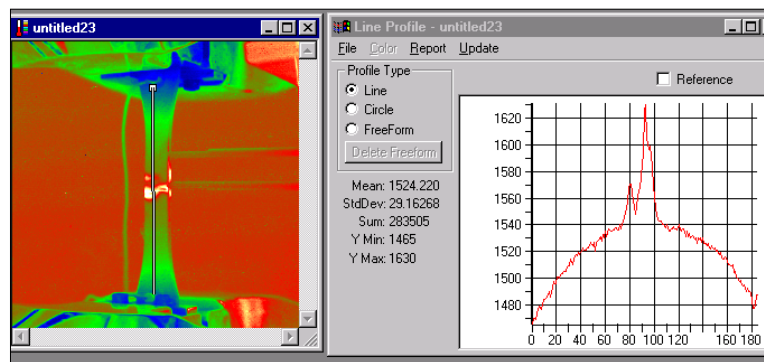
untitled23

Line Profile - untitled23

File Color Report Update

Profile Type

Line

Circle

FreeForm

Delete Freeform

Reference

Mean: 1524.220

StdDev: 29.16268

Sum: 283505

Y Min: 1465

Y Max: 1630

1620
1600
1580
1560
1540
1520
1500
1480

0 20 40 60 80 100 120 160 180